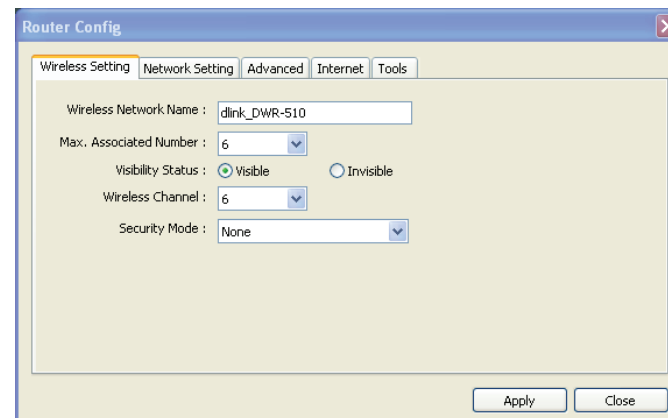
Router Config

Wireless Setting | Network Setting | Advanced | Internet | Tools

Wireless Network Name : dlink_DWR-510

Max. Associated Number : 6

Visibility Status : Visible Invisible

Wireless Channel : 6

Security Mode : None

Apply Close